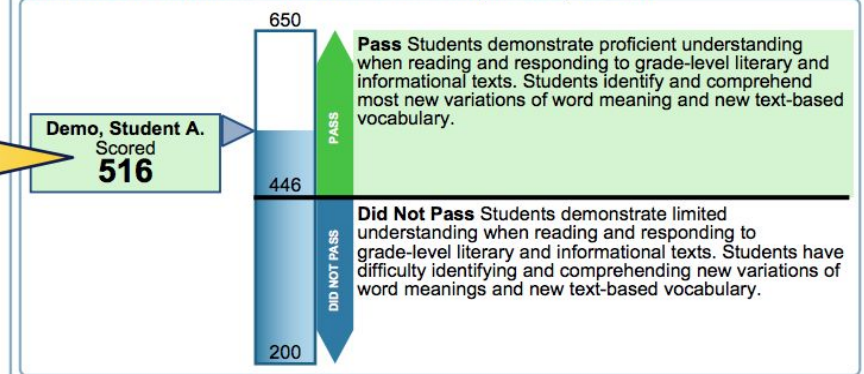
650

Demo, Student A.
Scored
516

446

200

PASS

DID NOT PASS

**Pass** Students demonstrate proficient understanding when reading and responding to grade-level literary and informational texts. Students identify and comprehend most new variations of word meaning and new text-based vocabulary.

**Did Not Pass** Students demonstrate limited understanding when reading and responding to grade-level literary and informational texts. Students have difficulty identifying and comprehending new variations of word meanings and new text-based vocabulary.